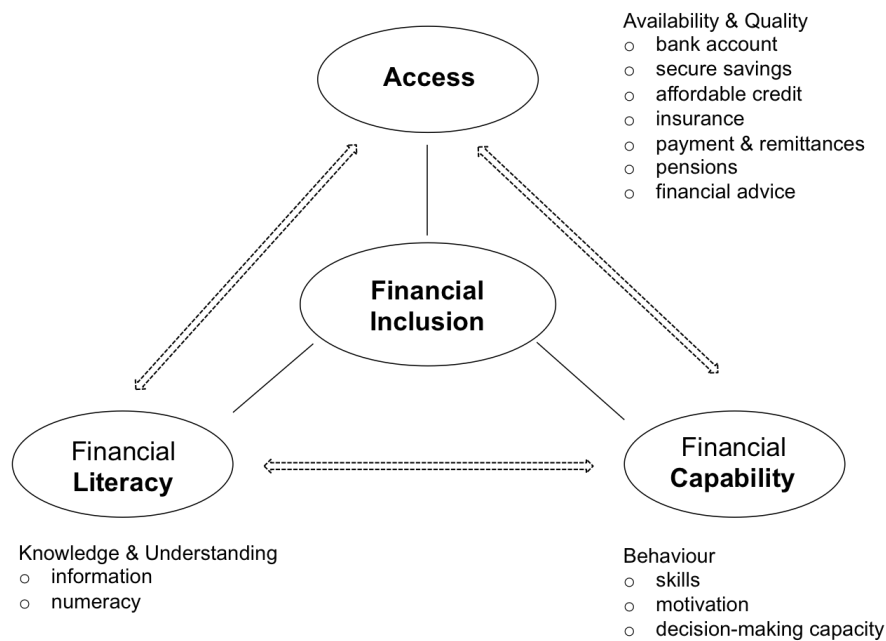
Access

Availability & Quality
- bank account
- secure savings
- affordable credit
- insurance
- payment & remittances
- pensions
- financial advice

Financial Inclusion

Financial Literacy

Financial Capability

Knowledge & Understanding
- information
- numeracy

Behaviour
- skills
- motivation
- decision-making capacity